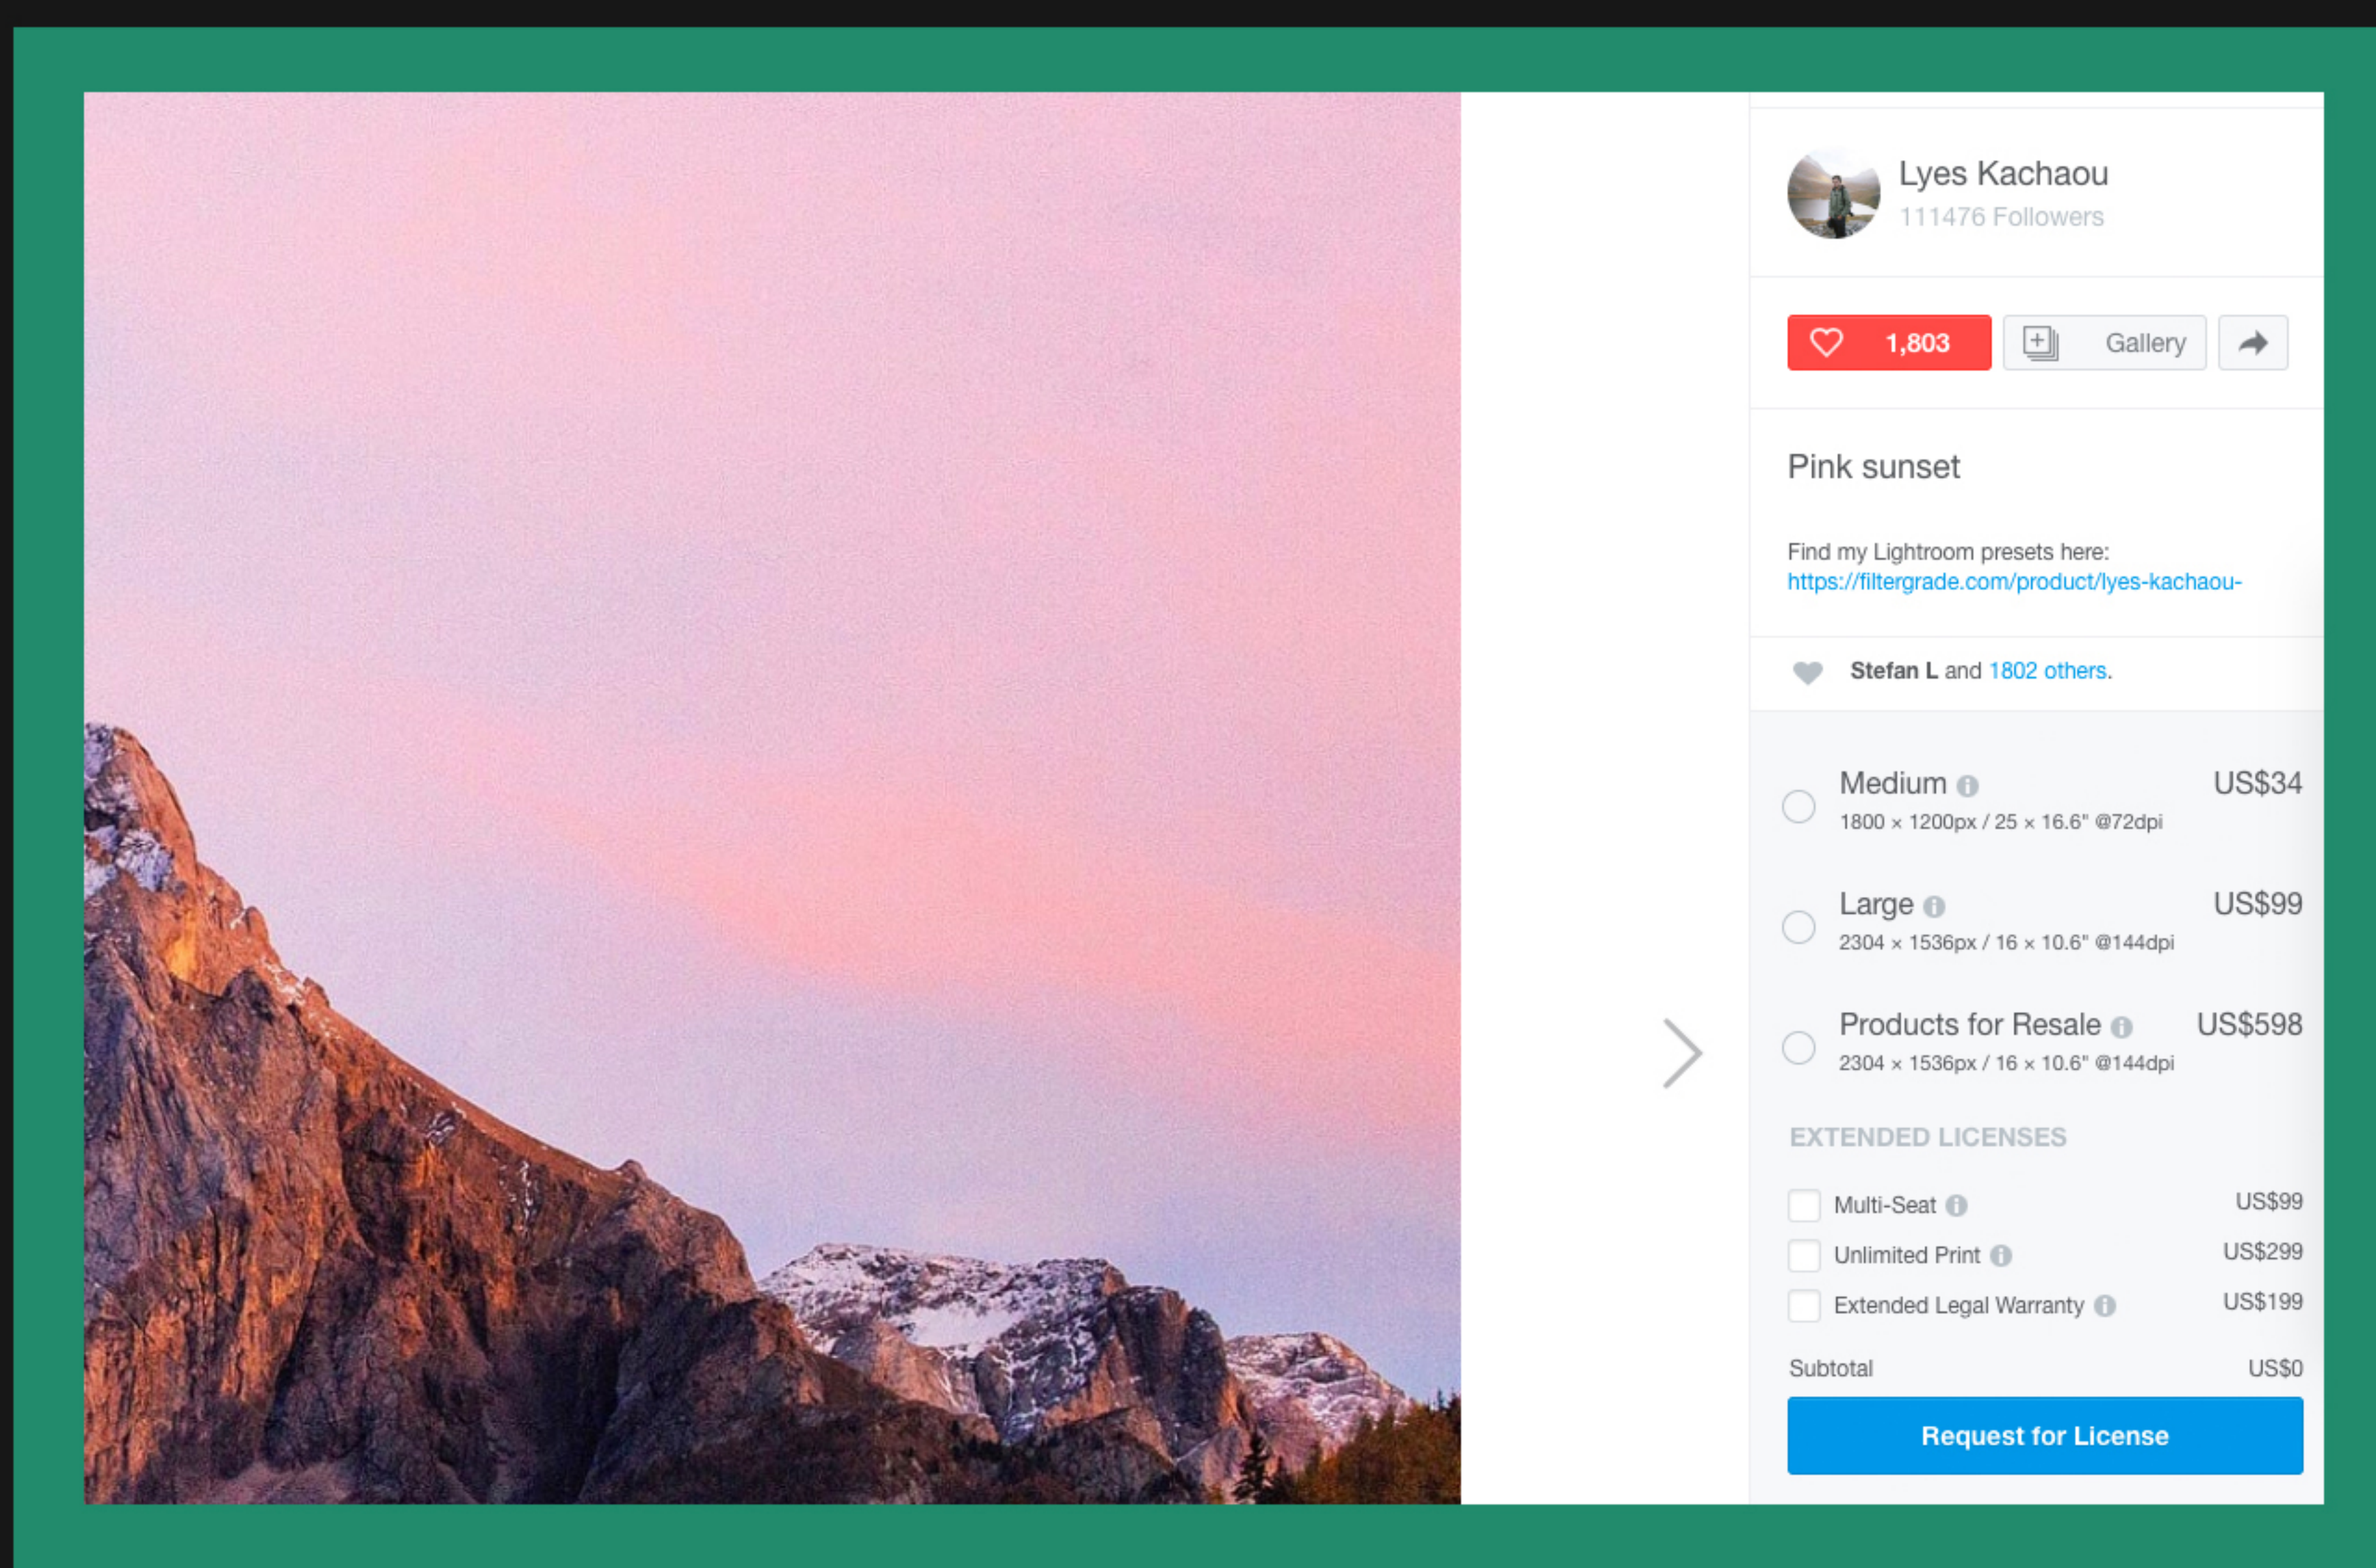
Lyes Kachaou
111476 Followers

1,803

Gallery

Pink sunset

Find my Lightroom presets here:
https://filtergrade.com/product/lyes-kachaou-

Stefan L and 1802 others.

Medium US$34
1800 × 1200px / 25 × 16.6" @72dpi

Large US$99
2304 × 1536px / 16 × 10.6" @144dpi

Products for Resale US$598
2304 × 1536px / 16 × 10.6" @144dpi

EXTENDED LICENSES

Multi-Seat US$99

Unlimited Print US$299

Extended Legal Warranty US$199

Subtotal US$0

Request for License